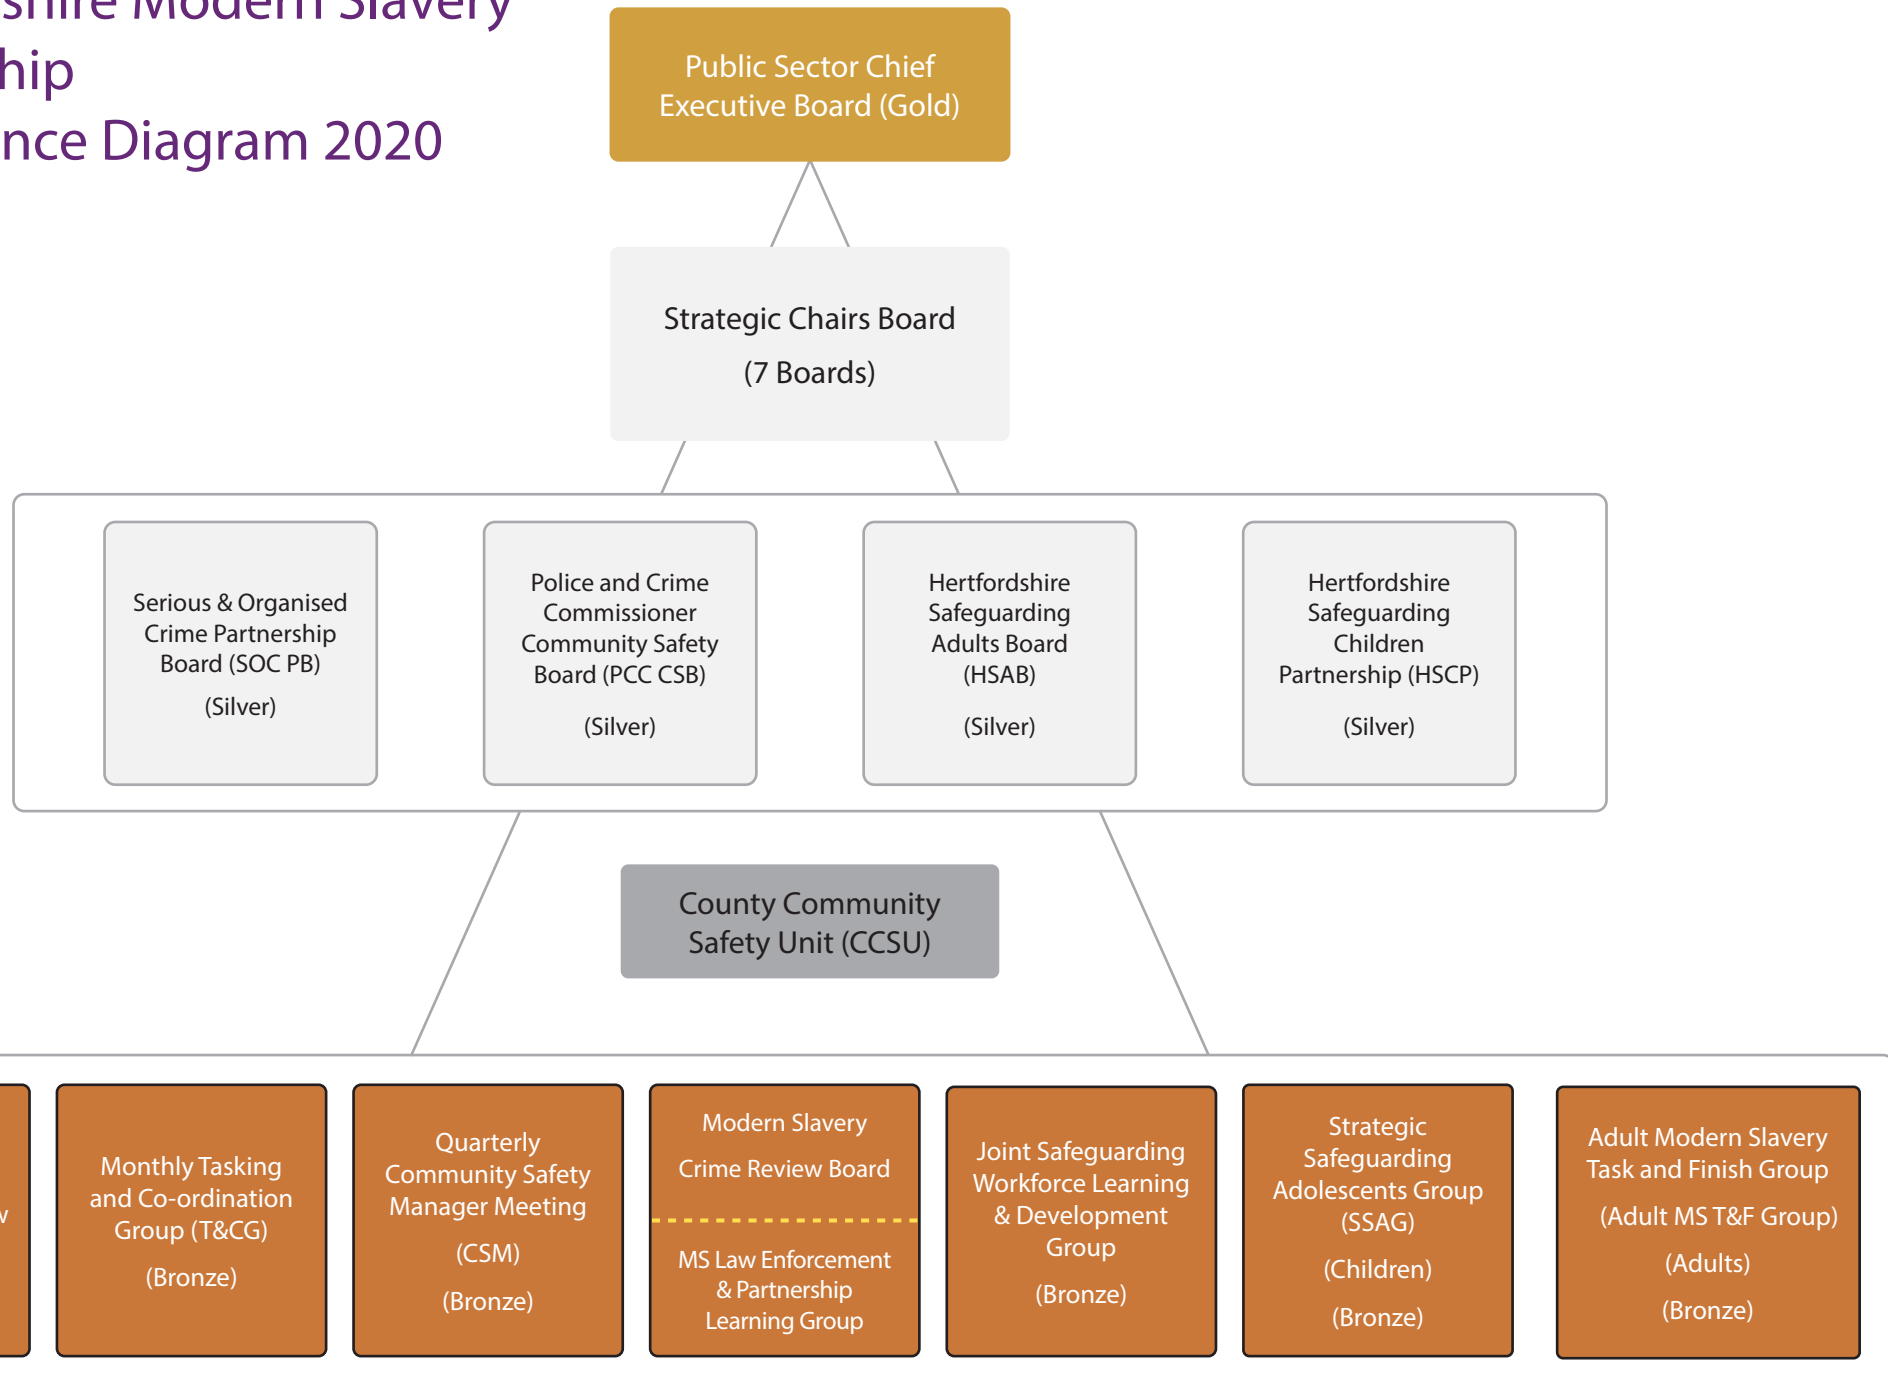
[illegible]shire Modern Slavery
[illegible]hip
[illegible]nce Diagram 2020

Public Sector Chief Executive Board (Gold)

Strategic Chairs Board

(7 Boards)

Serious & Organised Crime Partnership Board (SOC PB)

(Silver)

Police and Crime Commissioner Community Safety Board (PCC CSB)

(Silver)

Hertfordshire Safeguarding Adults Board (HSAB)

(Silver)

Hertfordshire Safeguarding Children Partnership (HSCP)

(Silver)

County Community Safety Unit (CCSU)

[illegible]

Monthly Tasking and Co-ordination Group (T&CG)

(Bronze)

Quarterly Community Safety Manager Meeting

(CSM)

(Bronze)

Modern Slavery Crime Review Board

MS Law Enforcement & Partnership Learning Group

Joint Safeguarding Workforce Learning & Development Group

(Bronze)

Strategic Safeguarding Adolescents Group (SSAG)

(Children)

(Bronze)

Adult Modern Slavery Task and Finish Group

(Adult MS T&F Group)

(Adults)

(Bronze)